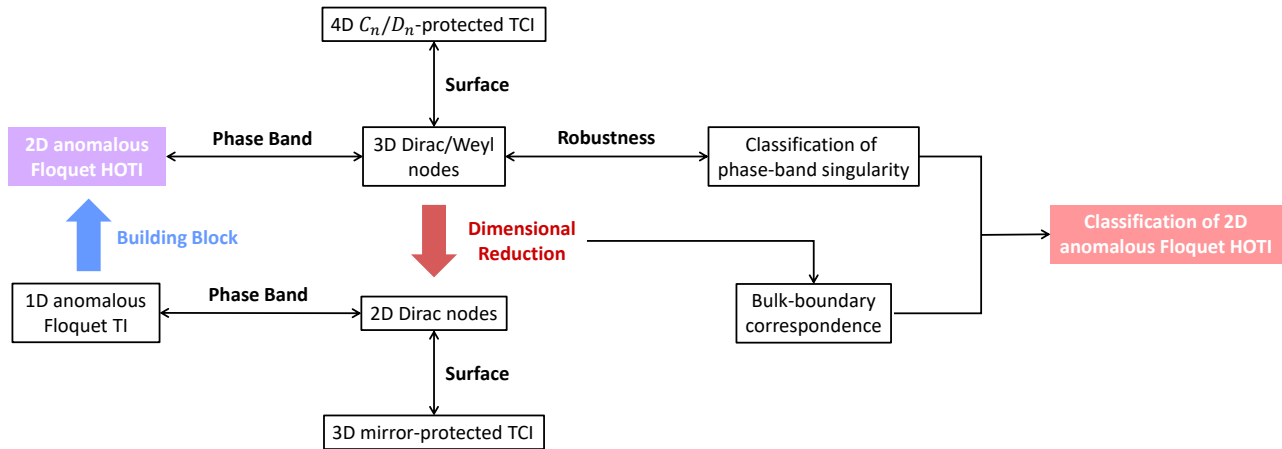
4D $C_n/D_n$-protected TCI

Surface

2D anomalous Floquet HOTI

Phase Band

3D Dirac/Weyl nodes

Robustness

Classification of phase-band singularity

Building Block

Dimensional Reduction

Classification of 2D anomalous Floquet HOTI

1D anomalous Floquet TI

Phase Band

2D Dirac nodes

Bulk-boundary correspondence

Surface

3D mirror-protected TCI